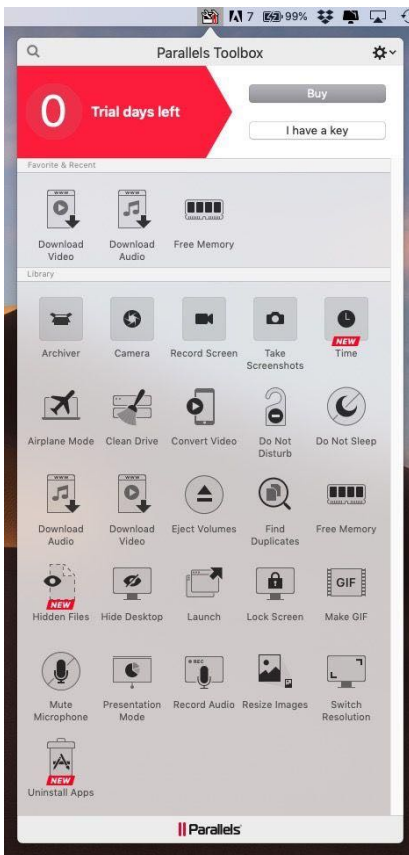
7 99%

Parallels Toolbox

0 Trial days left

Buy

I have a key

Favorite & Recent

Download Video
Download Audio
Free Memory

Library

Archiver
Camera
Record Screen
Take Screenshots
NEW
Time

Airplane Mode
Clean Drive
Convert Video
Do Not Disturb
Do Not Sleep

Download Audio
Download Video
Eject Volumes
Find Duplicates
Free Memory

NEW
Hidden Files
Hide Desktop
Launch
Lock Screen
GIF
Make GIF

Mute Microphone
Presentation Mode
Record Audio
Resize Images
Switch Resolution

NEW
Uninstall Apps

Parallels